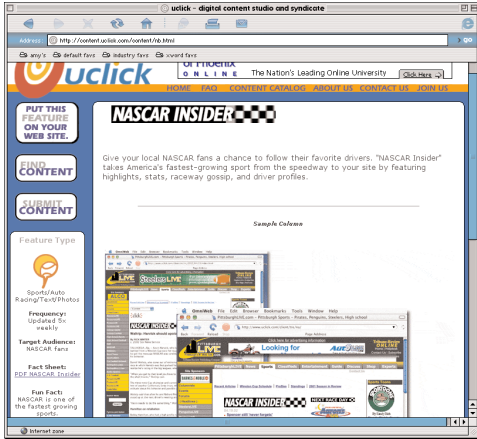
uclick - digital content studio and syndicate

Address http://content.uclick.com/content/nb.html

go

amy's default favs industry favs xword favs

uclick

of Phoenix ONLINE The Nation's Leading Online University Click Here

HOME FAQ CONTENT CATALOG ABOUT US CONTACT US JOIN US

PUT THIS FEATURE ON YOUR WEB SITE.

FIND CONTENT

SUBMIT CONTENT

Feature Type

Sports/Auto Racing/Text/Photos

Frequency: Updated 5x weekly

Target Audience: NASCAR fans

Fact Sheet: PDF NASCAR Insider

Fun Fact: NASCAR is one of the fastest growing sports.

NASCAR INSIDER

Give your local NASCAR fans a chance to follow their favorite drivers. "NASCAR Insider" takes America's fastest-growing sport from the speedway to your site by featuring highlights, stats, raceway gossip, and driver profiles.

Sample Column

OmniWeb File Edit Browser Bookmarks Tools Window Help

Pittsburgh Live.com -- Pittsburgh Sports -- Pirates, Penguins, Steelers, High school

Internet zone